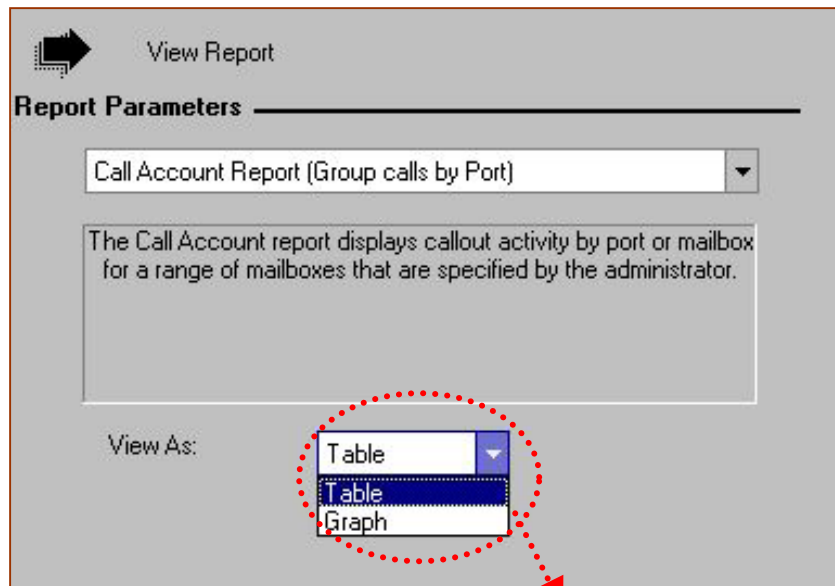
View Report

Report Parameters

Call Account Report (Group calls by Port)

The Call Account report displays callout activity by port or mailbox for a range of mailboxes that are specified by the administrator.

View As:

Table

Table

Graph